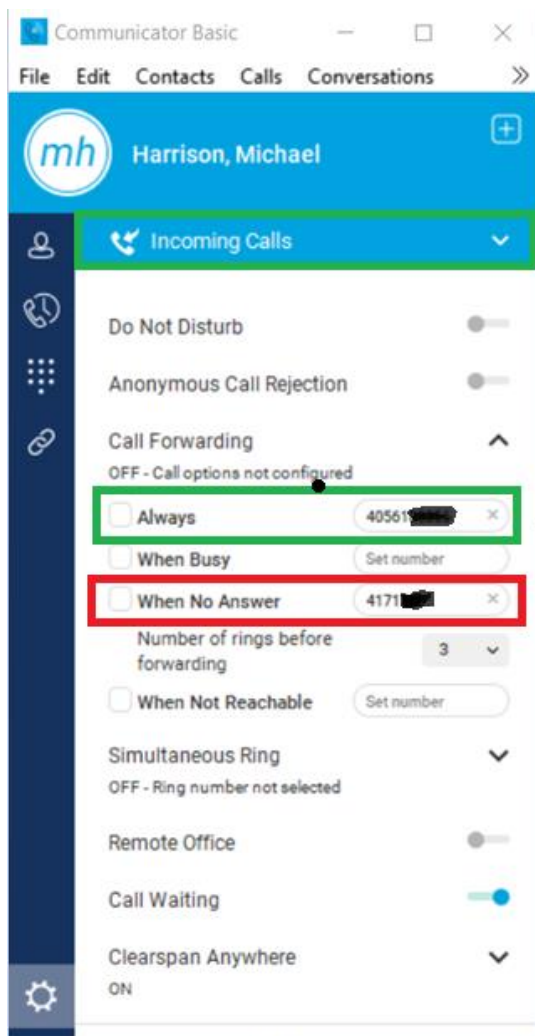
Communicator Basic

File Edit Contacts Calls Conversations »

mh

Harrison, Michael

Incoming Calls

Do Not Disturb

Anonymous Call Rejection

Call Forwarding

OFF - Call options not configured

Always 40561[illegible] ×

When Busy Set number

When No Answer 4171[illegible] ×

Number of rings before forwarding 3

When Not Reachable Set number

Simultaneous Ring

OFF - Ring number not selected

Remote Office

Call Waiting

Clearspan Anywhere

ON